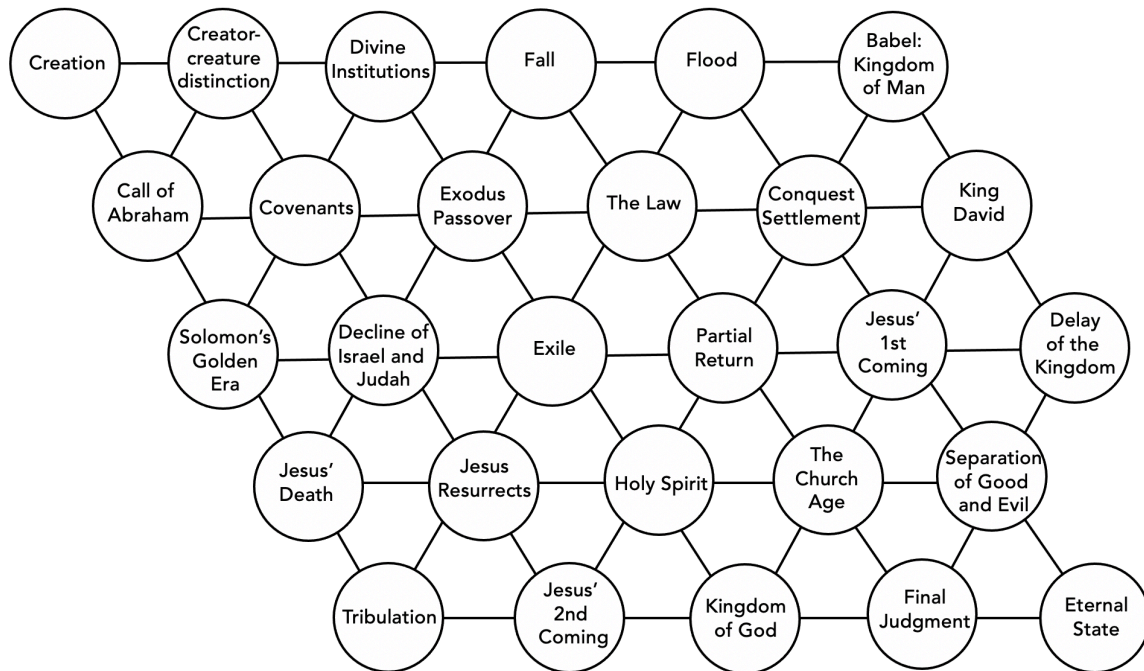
Creation

Creator-creature distinction

Divine Institutions

Fall

Flood

Babel: Kingdom of Man

Call of Abraham

Covenants

Exodus Passover

The Law

Conquest Settlement

King David

Solomon's Golden Era

Decline of Israel and Judah

Exile

Partial Return

Jesus' 1st Coming

Delay of the Kingdom

Jesus' Death

Jesus Resurrects

Holy Spirit

The Church Age

Separation of Good and Evil

Tribulation

Jesus' 2nd Coming

Kingdom of God

Final Judgment

Eternal State